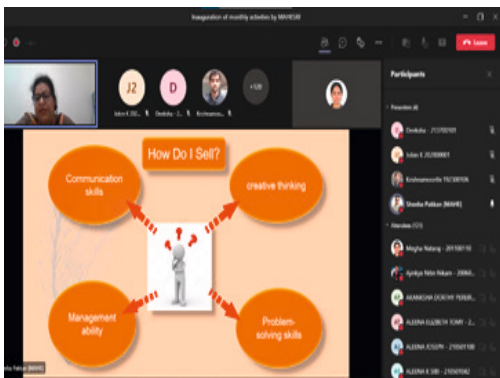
Inauguration of monthly activities by MAHE-W

Leave

J2
D
Jobin K 202... Deeksha - 2... Krishnamo...
+128

Participants

Presenters (4)
Deeksha - 2137502101
Jobin K 202800001
Krishnamoorthi 197308106
Shweta Pathan (MAHE)

Attendees (125)
Megha Natang - 201100110
Apeksha Nitin Rokade - 20060...
AKANKSHA DOROTHY PEREIR...
ALEENA ELIZABETH TOMY - 2...
ALEENA JOSEPH - 210501100
ALEENA K SIBI - 210501042

How Do I Sell?
Communication skills
creative thinking
Management ability
Problem-solving skills

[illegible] Pathan (MAHE)